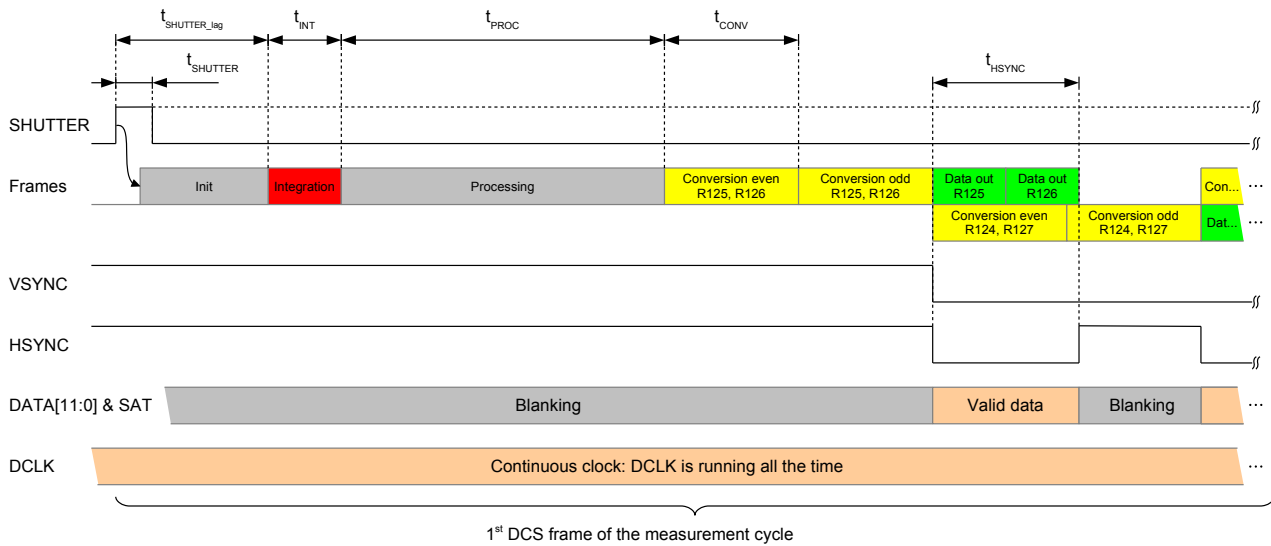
$t_{SHUTTER\_lag}$ $t_{INT}$ $t_{PROC}$ $t_{CONV}$

$t_{SHUTTER}$

$t_{HSYNC}$

SHUTTER

Frames

Init

Integration

Processing

Conversion even R125, R126

Conversion odd R125, R126

Data out R125

Data out R126

Con...

...

Conversion even R124, R127

Conversion odd R124, R127

Dat...

VSYNC

HSYNC

DATA[11:0] & SAT

Blanking

Valid data

Blanking

...

DCLK

Continuous clock: DCLK is running all the time

...

1$^{st}$ DCS frame of the measurement cycle